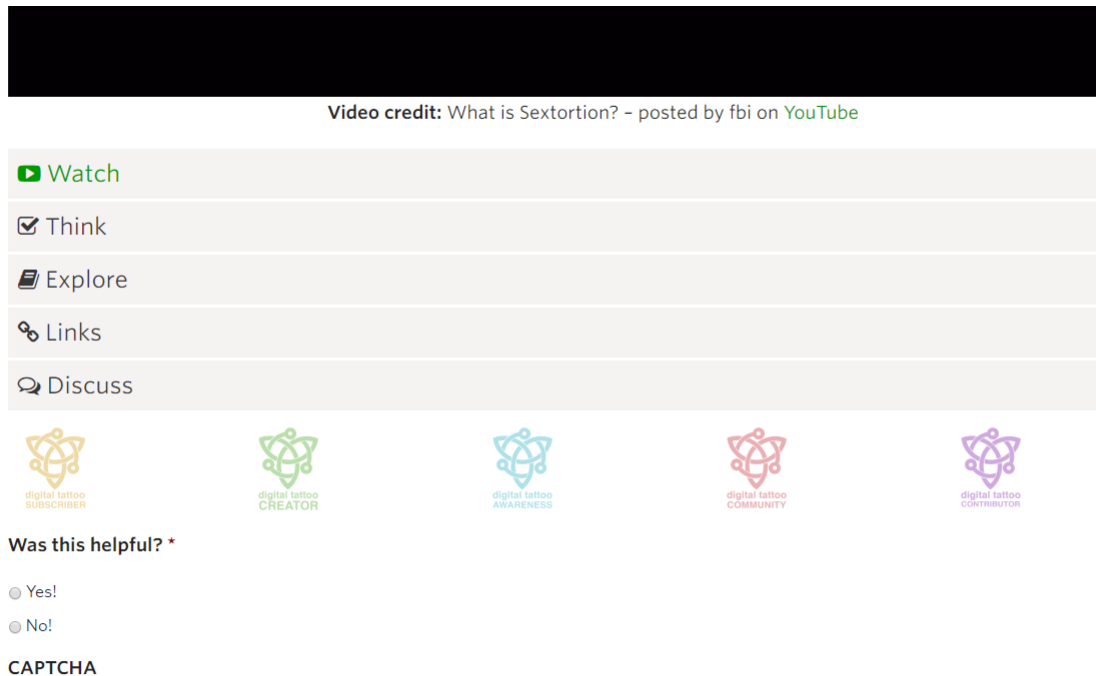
**Video credit:** What is Sextortion? – posted by fbi on YouTube

Watch

Think

Explore

Links

Discuss

digital tattoo SUBSCRIBER

digital tattoo CREATOR

digital tattoo AWARENESS

digital tattoo COMMUNITY

digital tattoo CONTRIBUTOR

**Was this helpful?** *

Yes!

No!

**CAPTCHA**